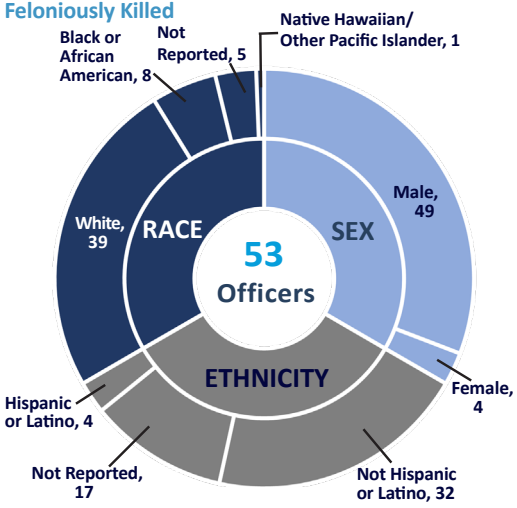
Feloniously Killed

Black or African American, 8

Not Reported, 5

Native Hawaiian/ Other Pacific Islander, 1

White, 39

RACE

53 Officers

SEX

Male, 49

ETHNICITY

Female, 4

Hispanic or Latino, 4

Not Reported, 17

Not Hispanic or Latino, 32